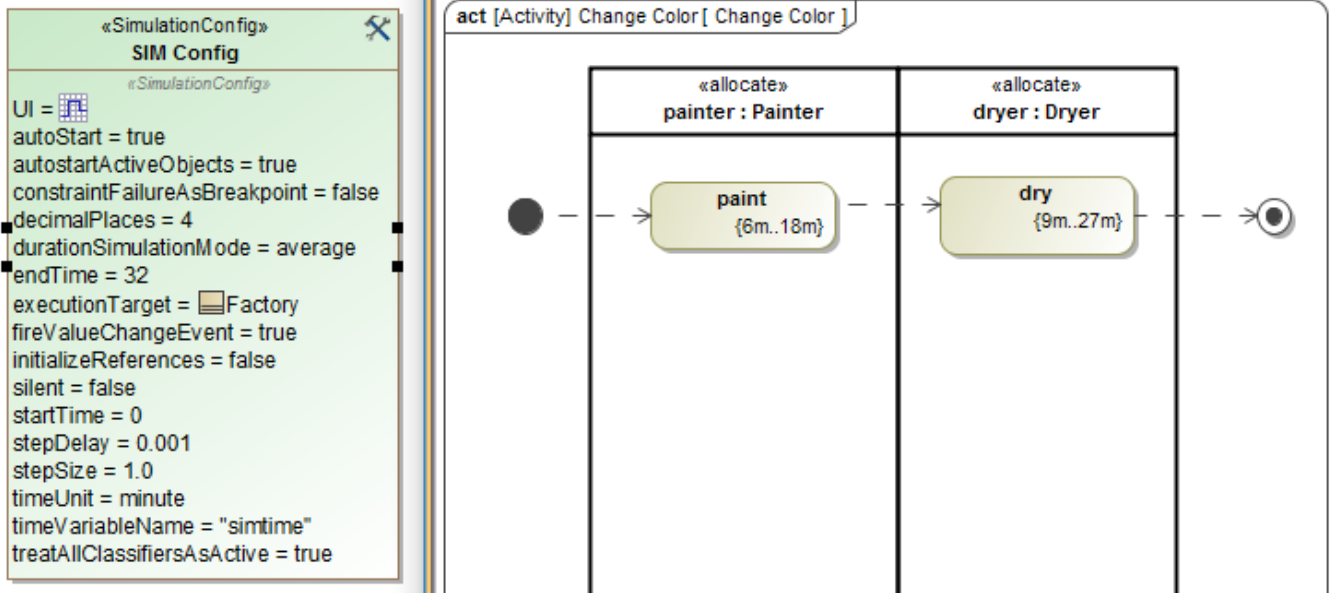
«SimulationConfig»
SIM Config
«SimulationConfig»
UI =
autoStart = true
autostartActiveObjects = true
constraintFailureAsBreakpoint = false
decimalPlaces = 4
durationSimulationMode = average
endTime = 32
executionTarget = Factory
fireValueChangeEvent = true
initializeReferences = false
silent = false
startTime = 0
stepDelay = 0.001
stepSize = 1.0
timeUnit = minute
timeVariableName = "simtime"
treatAllClassifiersAsActive = true

act [Activity] Change Color [ Change Color ]

«allocate»
painter : Painter

«allocate»
dryer : Dryer

paint
{6m..18m}

dry
{9m..27m}